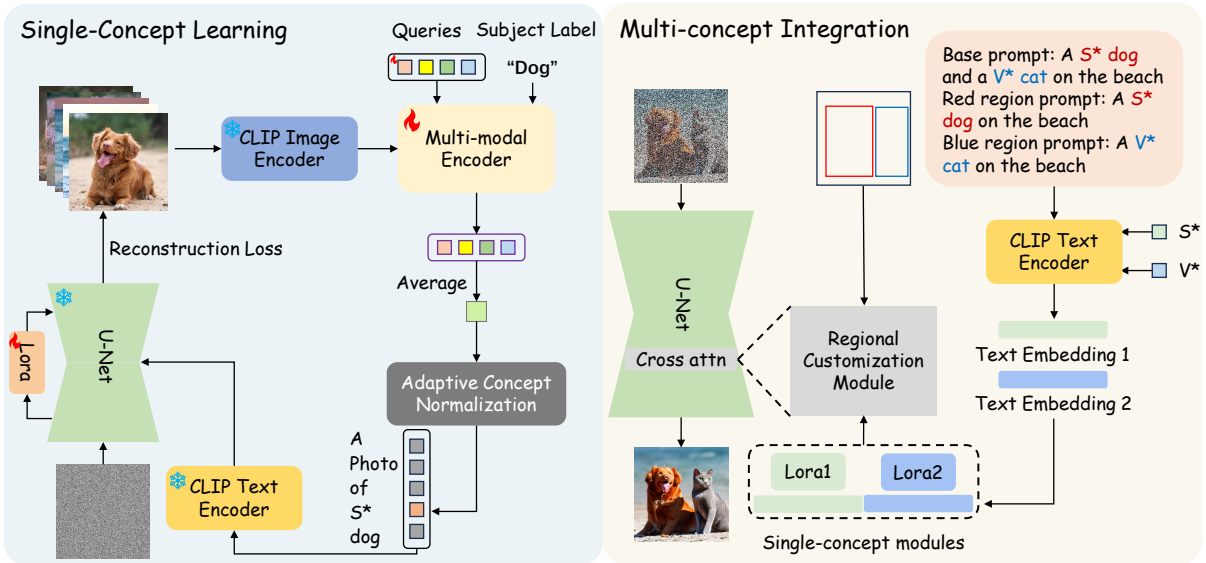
Single-Concept Learning

Queries Subject Label

"Dog"

CLIP Image Encoder

Multi-modal Encoder

Reconstruction Loss

Average

Lora

U-Net

Adaptive Concept Normalization

A Photo of S* dog

CLIP Text Encoder

Multi-concept Integration

Base prompt: A S* dog and a V* cat on the beach
Red region prompt: A S* dog on the beach
Blue region prompt: A V* cat on the beach

CLIP Text Encoder

S*

V*

U-Net

Cross attn

Regional Customization Module

Text Embedding 1

Text Embedding 2

Lora1

Lora2

Single-concept modules